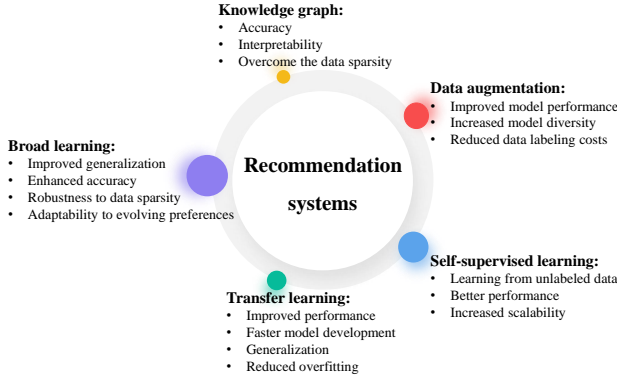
Knowledge graph:
• Accuracy
• Interpretability
• Overcome the data sparsity

Data augmentation:
• Improved model performance
• Increased model diversity
• Reduced data labeling costs

Broad learning:
• Improved generalization
• Enhanced accuracy
• Robustness to data sparsity
• Adaptability to evolving preferences

Recommendation systems

Self-supervised learning:
• Learning from unlabeled data
• Better performance
• Increased scalability

Transfer learning:
• Improved performance
• Faster model development
• Generalization
• Reduced overfitting